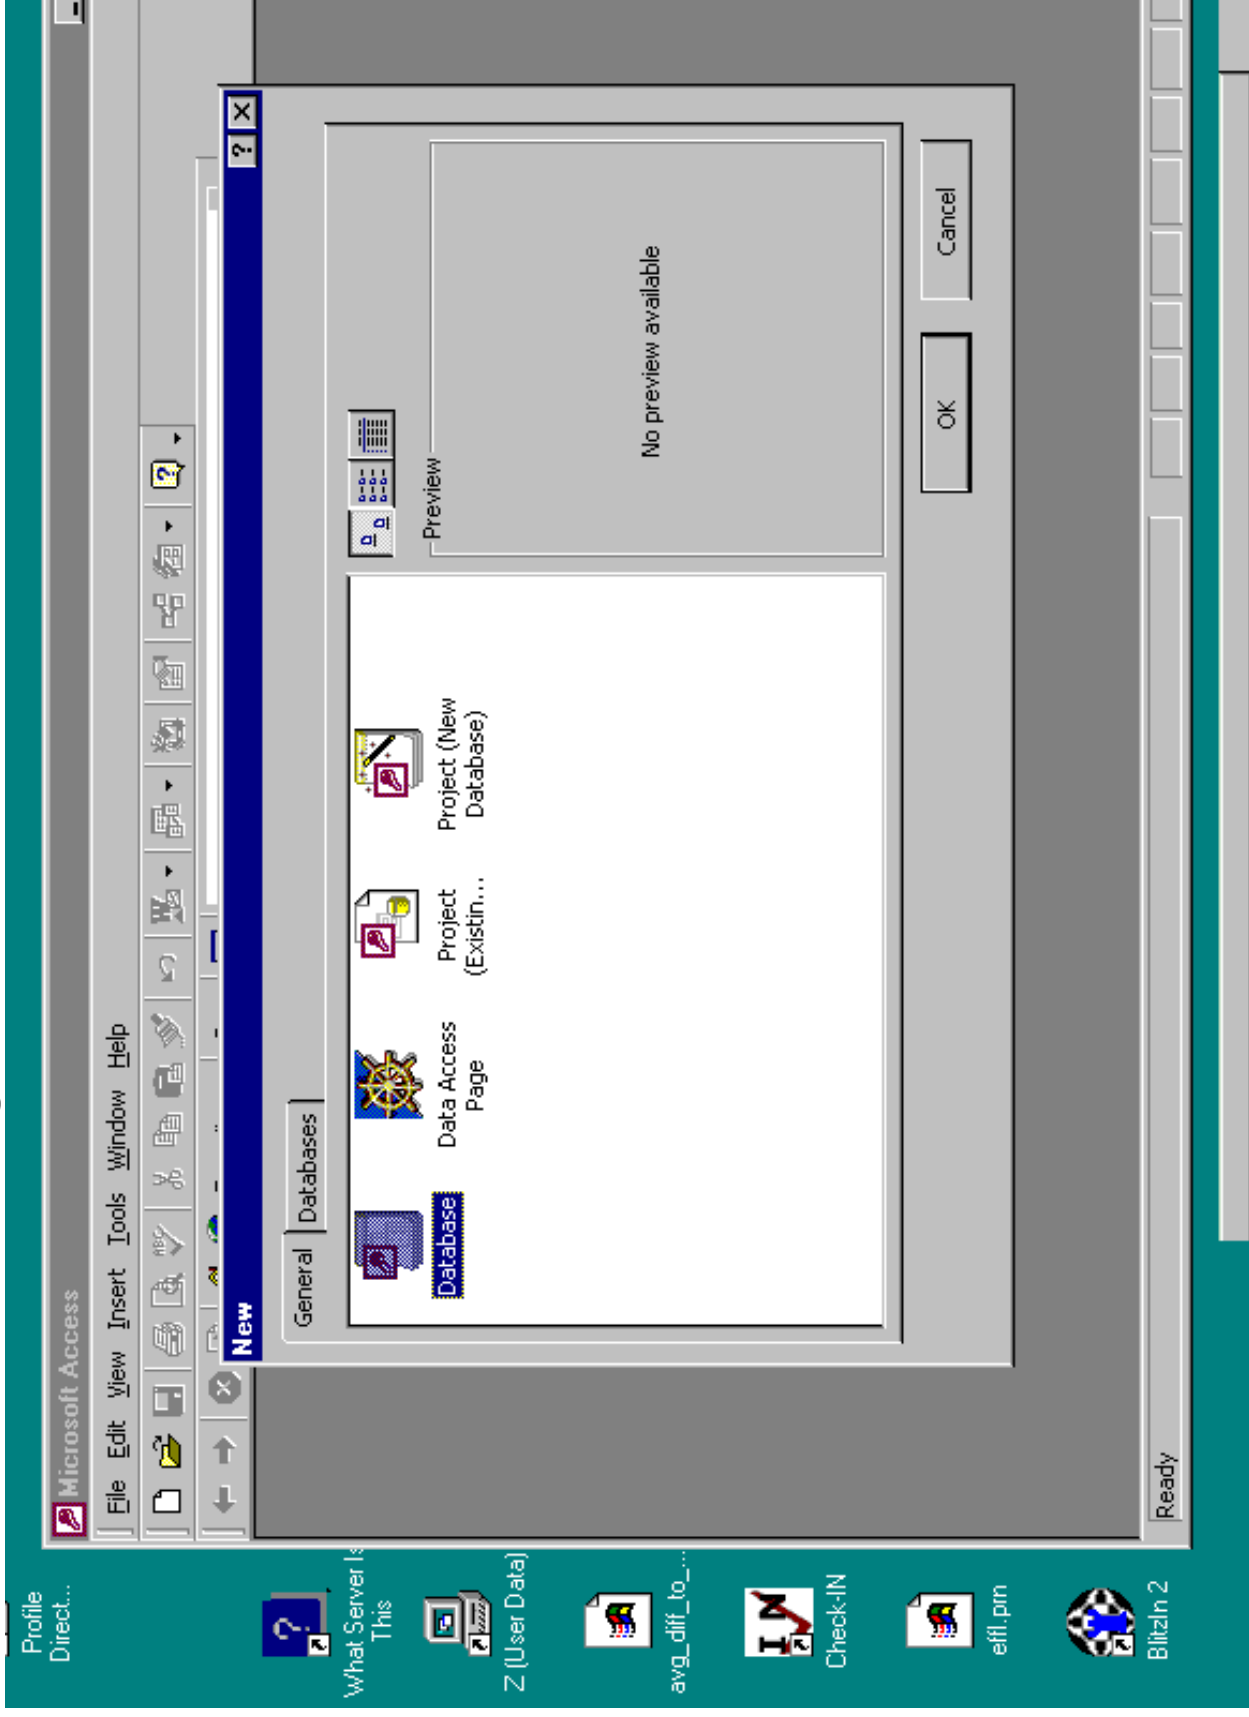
Microsoft Access

File Edit View Insert Tools Window Help

New

General Databases

Database

Data Access Page

Project (Existin...

Project (New Database)

Preview

No preview available

OK

Cancel

Ready

Profile Direct...

What Server Is This

Z (User Data)

avg_diff_to_...

Check-IN

efl.pm

BlitzIn 2